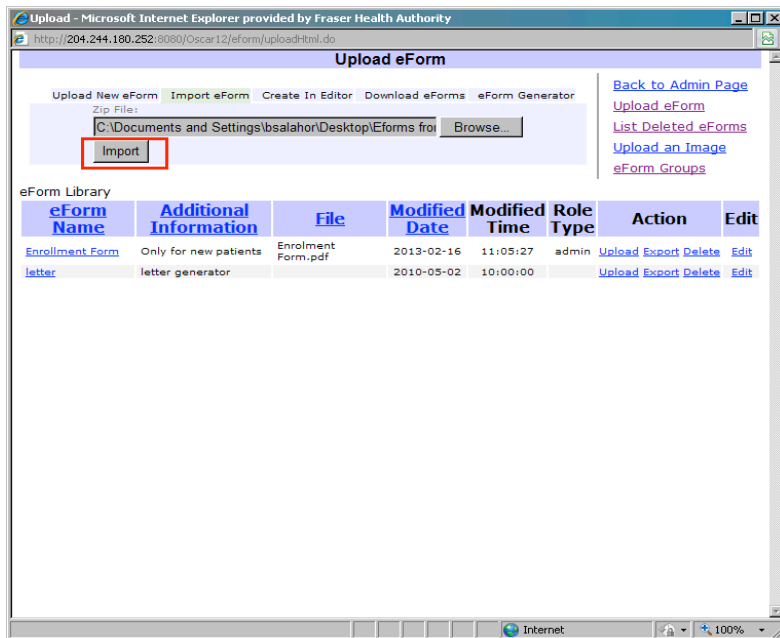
Upload - Microsoft Internet Explorer provided by Fraser Health Authority

http://204.244.180.252:8080/Oscar12/eform/uploadHtml.do

Upload eForm

Upload New eForm Import eForm Create In Editor Download eForms eForm Generator

Zip File:

C:\Documents and Settings\bsalahor\Desktop\Eforms fro

Browse...

Import

Back to Admin Page
Upload eForm
List Deleted eForms
Upload an Image
eForm Groups

eForm Library

| eForm Name | Additional Information | File | Modified Date | Modified Time | Role Type | Action | Edit |
|---|---|---|---|---|---|---|---|
| Enrollment Form | Only for new patients | Enrolment Form.pdf | 2013-02-16 | 11:05:27 | admin | Upload Export Delete | Edit |
| letter | letter generator | | 2010-05-02 | 10:00:00 | | Upload Export Delete | Edit |

Internet

100%